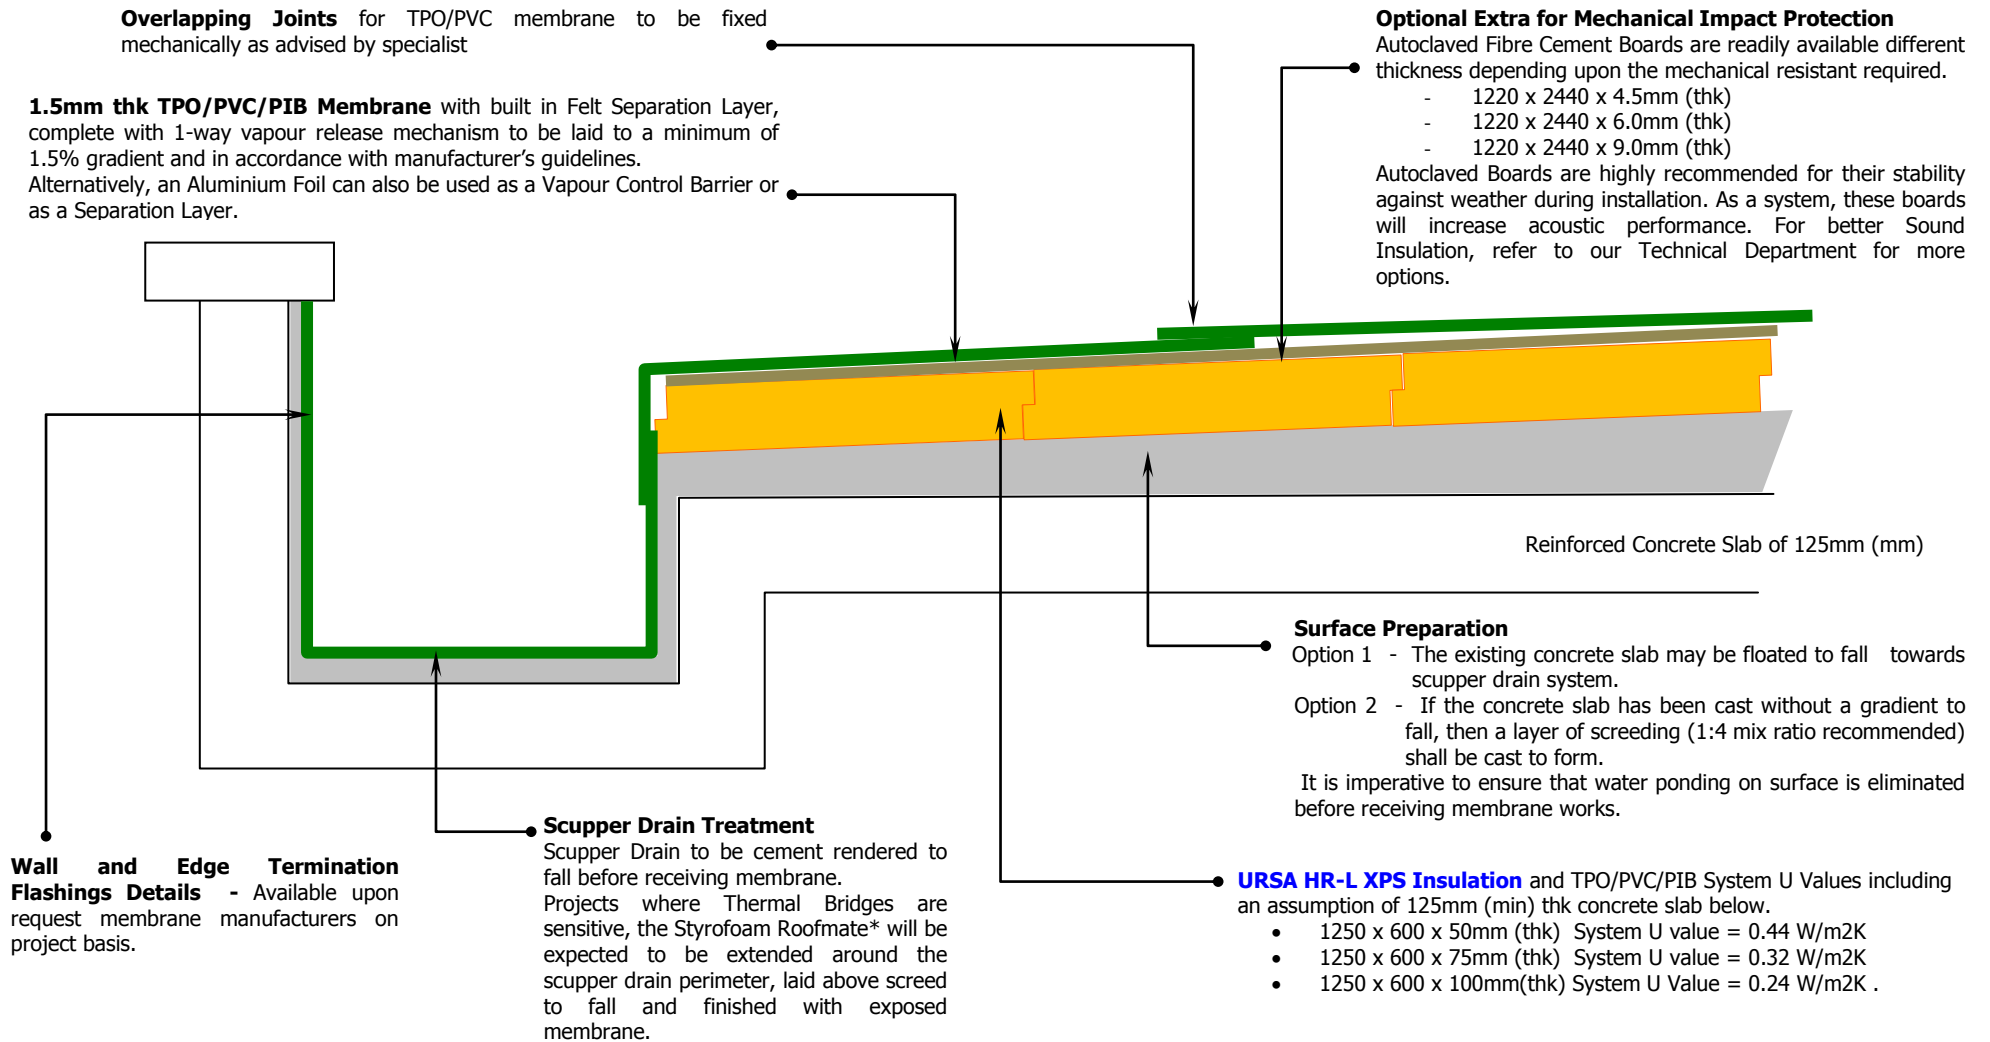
**Overlapping Joints** for TPO/PVC membrane to be fixed mechanically as advised by specialist

**1.5mm thk TPO/PVC/PIB Membrane** with built in Felt Separation Layer, complete with 1-way vapour release mechanism to be laid to a minimum of 1.5% gradient and in accordance with manufacturer's guidelines.
Alternatively, an Aluminium Foil can also be used as a Vapour Control Barrier or as a Separation Layer.

**Optional Extra for Mechanical Impact Protection**
Autoclaved Fibre Cement Boards are readily available different thickness depending upon the mechanical resistant required.
- 1220 x 2440 x 4.5mm (thk)
- 1220 x 2440 x 6.0mm (thk)
- 1220 x 2440 x 9.0mm (thk)
Autoclaved Boards are highly recommended for their stability against weather during installation. As a system, these boards will increase acoustic performance. For better Sound Insulation, refer to our Technical Department for more options.

Reinforced Concrete Slab of 125mm (mm)

**Surface Preparation**
Option 1 - The existing concrete slab may be floated to fall towards scupper drain system.
Option 2 - If the concrete slab has been cast without a gradient to fall, then a layer of screeding (1:4 mix ratio recommended) shall be cast to form.
It is imperative to ensure that water ponding on surface is eliminated before receiving membrane works.

**Wall and Edge Termination Flashings Details** - Available upon request membrane manufacturers on project basis.

**Scupper Drain Treatment**
Scupper Drain to be cement rendered to fall before receiving membrane.
Projects where Thermal Bridges are sensitive, the Styrofoam Roofmate* will be expected to be extended around the scupper drain perimeter, laid above screed to fall and finished with exposed membrane.

**URSA HR-L XPS Insulation** and TPO/PVC/PIB System U Values including an assumption of 125mm (min) thk concrete slab below.
• 1250 x 600 x 50mm (thk) System U value = 0.44 W/m2K
• 1250 x 600 x 75mm (thk) System U value = 0.32 W/m2K
• 1250 x 600 x 100mm(thk) System U Value = 0.24 W/m2K .